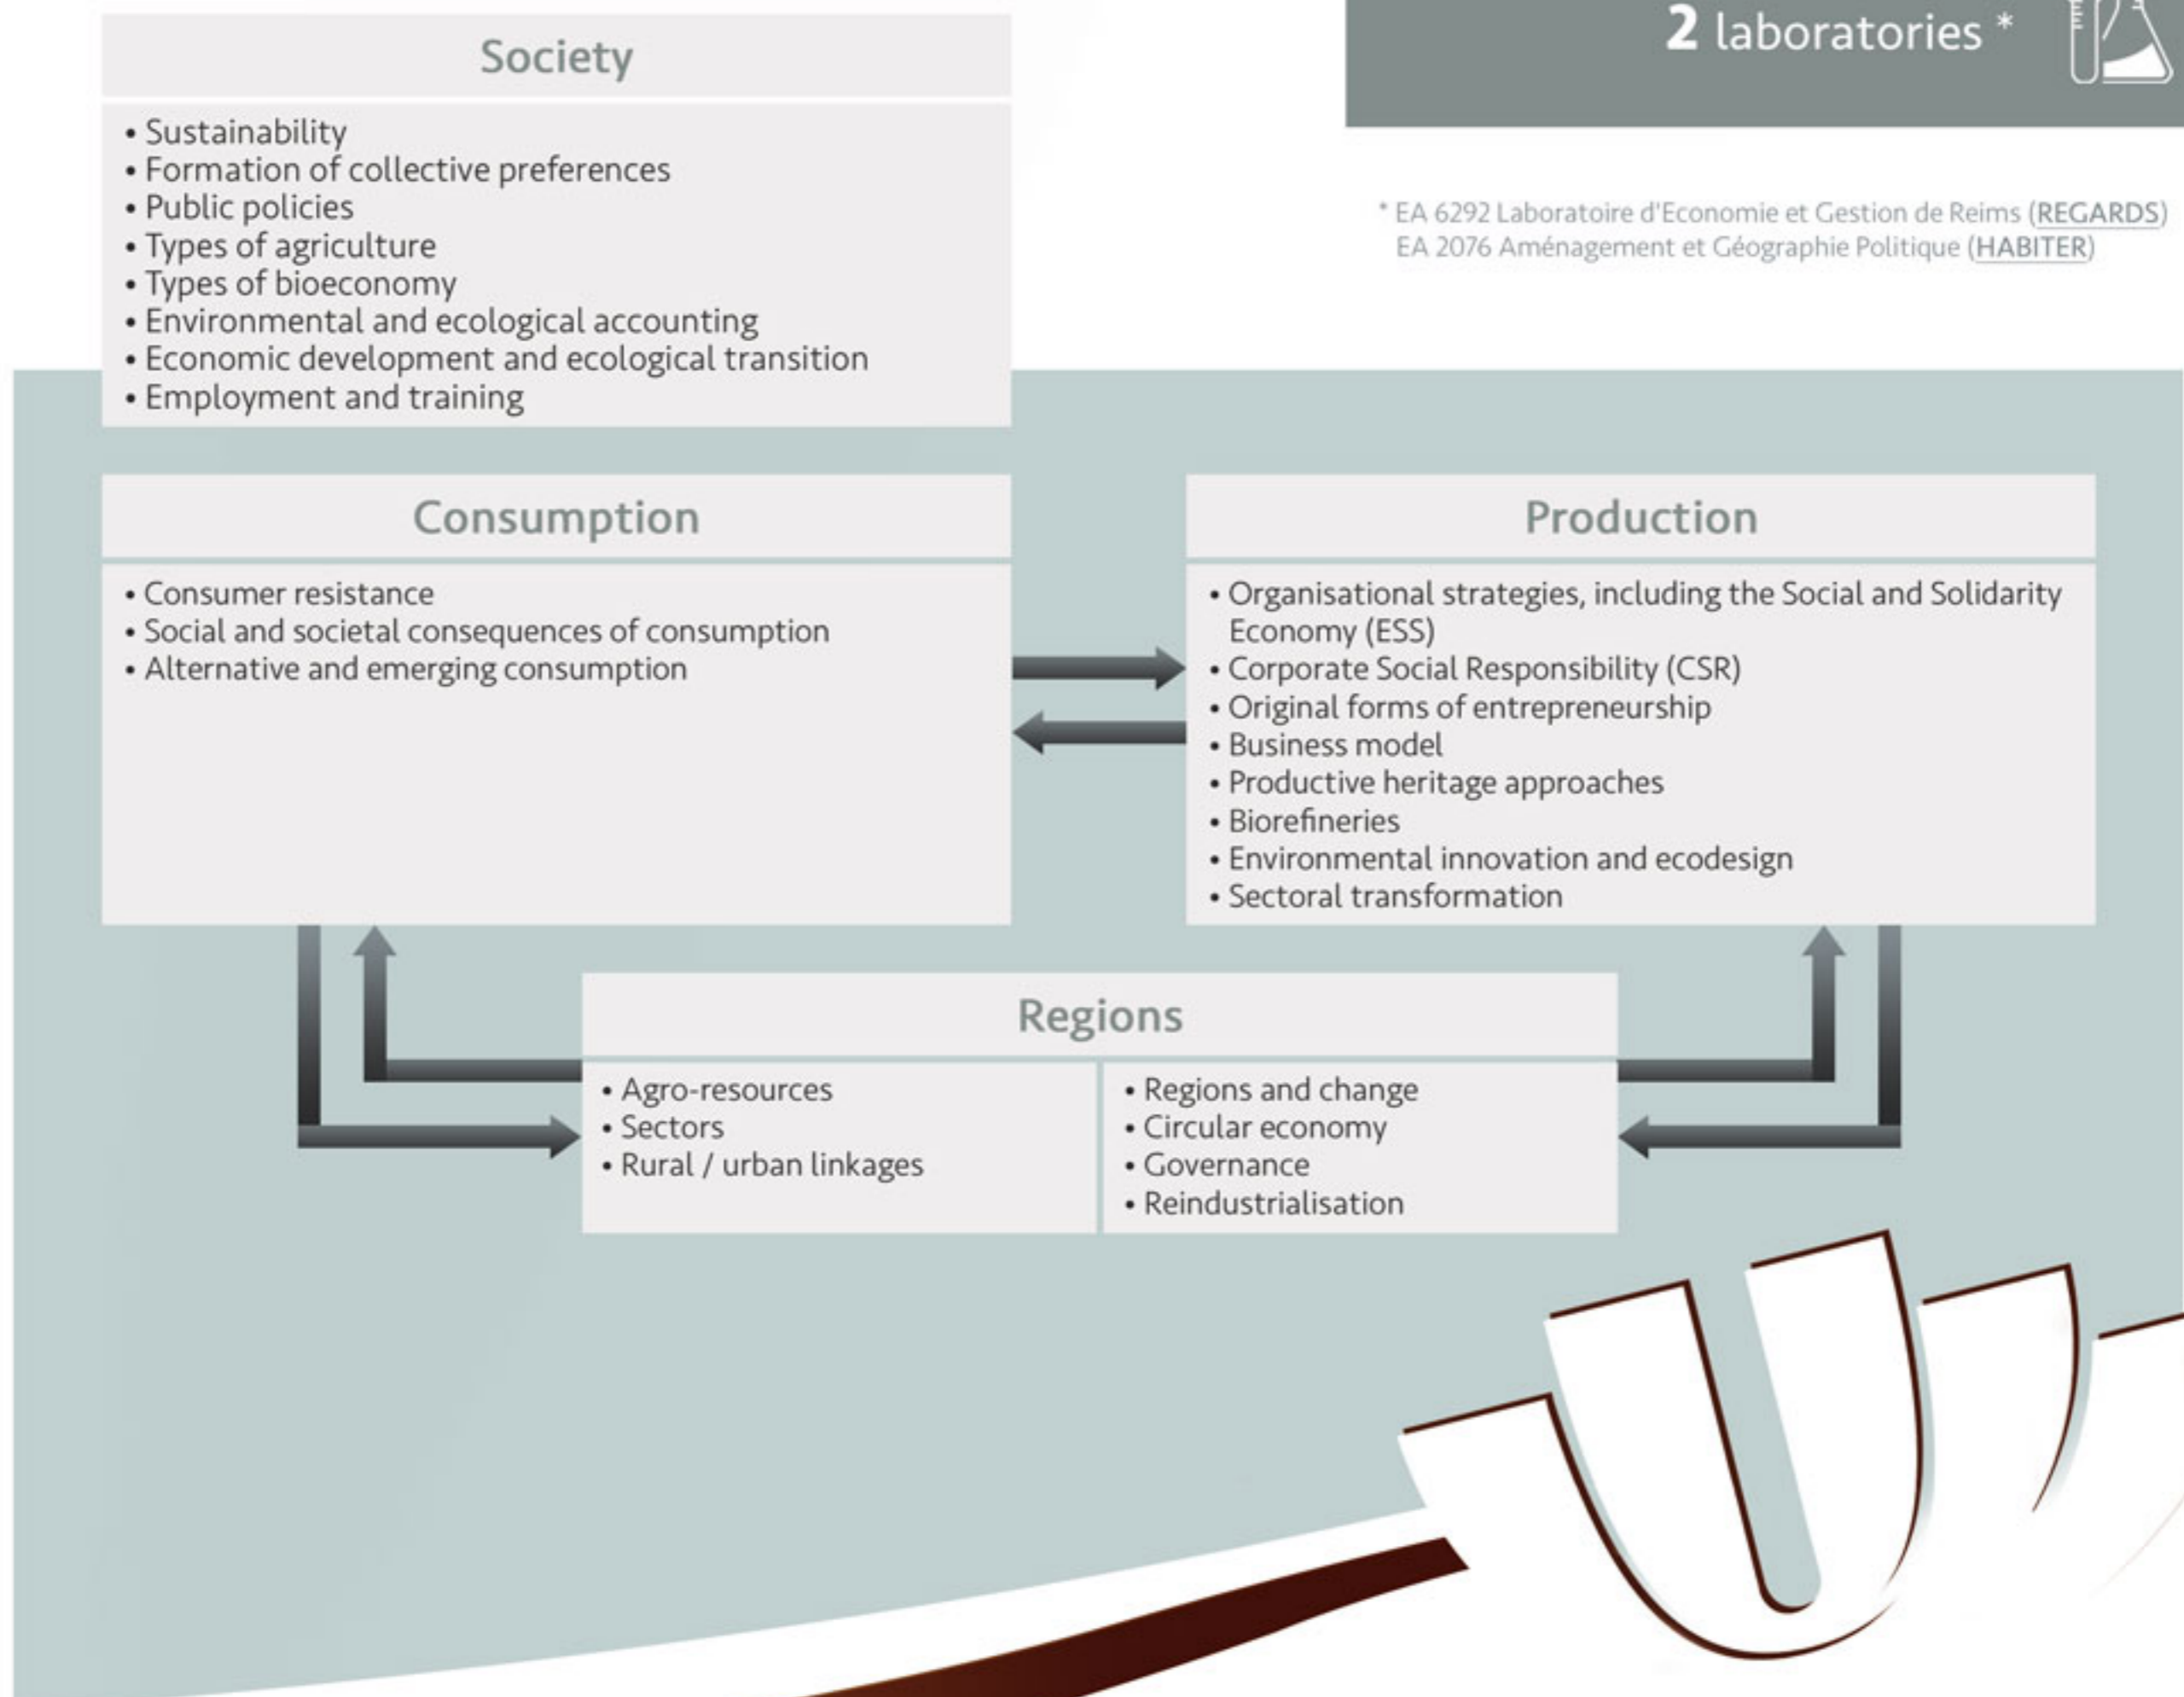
Society

• Sustainability
• Formation of collective preferences
• Public policies
• Types of agriculture
• Types of bioeconomy
• Environmental and ecological accounting
• Economic development and ecological transition
• Employment and training

2 laboratories *

* EA 6292 Laboratoire d'Economie et Gestion de Reims (REGARDS)
EA 2076 Aménagement et Géographie Politique (HABITER)

Consumption

• Consumer resistance
• Social and societal consequences of consumption
• Alternative and emerging consumption

Production

• Organisational strategies, including the Social and Solidarity Economy (ESS)
• Corporate Social Responsibility (CSR)
• Original forms of entrepreneurship
• Business model
• Productive heritage approaches
• Biorefineries
• Environmental innovation and ecodesign
• Sectoral transformation

Regions

• Agro-resources
• Sectors
• Rural / urban linkages

• Regions and change
• Circular economy
• Governance
• Reindustrialisation